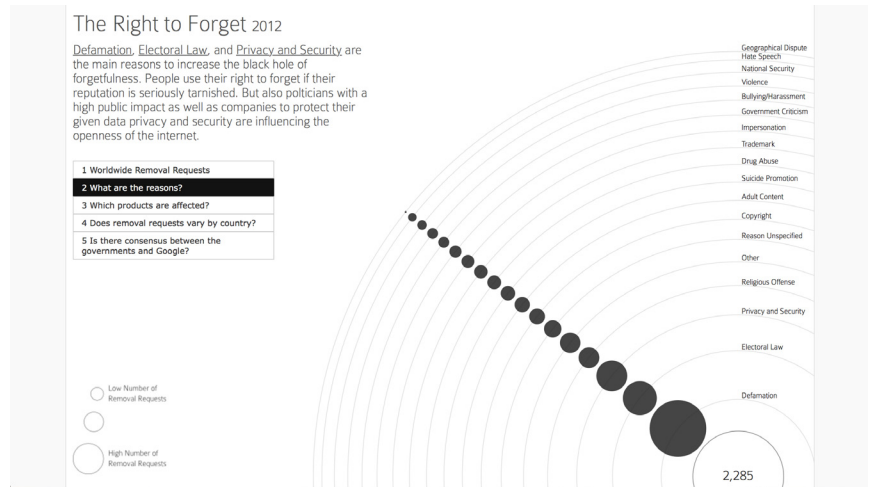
The Right to Forget 2012

Defamation, Electoral Law, and Privacy and Security are the main reasons to increase the black hole of forgetfulness. People use their right to forget if their reputation is seriously tarnished. But also polticians with a high public impact as well as companies to protect their given data privacy and security are influencing the openness of the internet.

1 Worldwide Removal Requests
2 What are the reasons?
3 Which products are affected?
4 Does removal requests vary by country?
5 Is there consensus between the governments and Google?

Geographical Dispute
Hate Speech
National Security
Violence
Bullying/Harassment
Government Criticism
Impersonation
Trademark
Drug Abuse
Suicide Promotion
Adult Content
Copyright
Reason Unspecified
Other
Religious Offense
Privacy and Security
Electoral Law
Defamation

Low Number of Removal Requests

High Number of Removal Requests

2,285